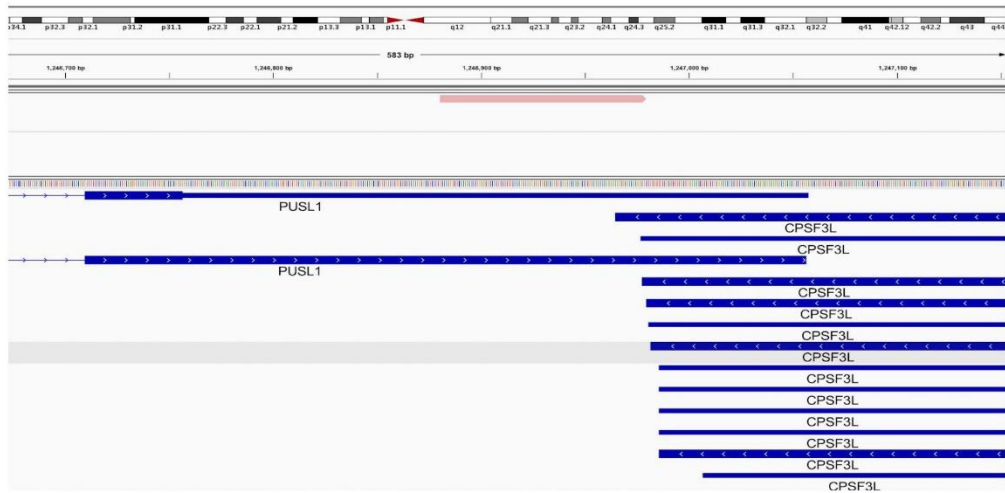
p34.1 p32.3 p32.1 p31.2 p31.1 p22.3 p22.1 p21.2 p13.3 p13.1 p11.1 q12 q21.1 q21.3 q23.2 q24.1 q24.3 q25.2 q31.1 q31.3 q32.1 q32.2 q41 q42.12 q42.2 q43 q44

583 bp

1,246,700 bp 1,246,800 bp 1,246,900 bp 1,247,000 bp 1,247,100 bp

PUSL1
CPSF3L
CPSF3L
PUSL1
CPSF3L
CPSF3L
CPSF3L
CPSF3L
CPSF3L
CPSF3L
CPSF3L
CPSF3L
CPSF3L
CPSF3L